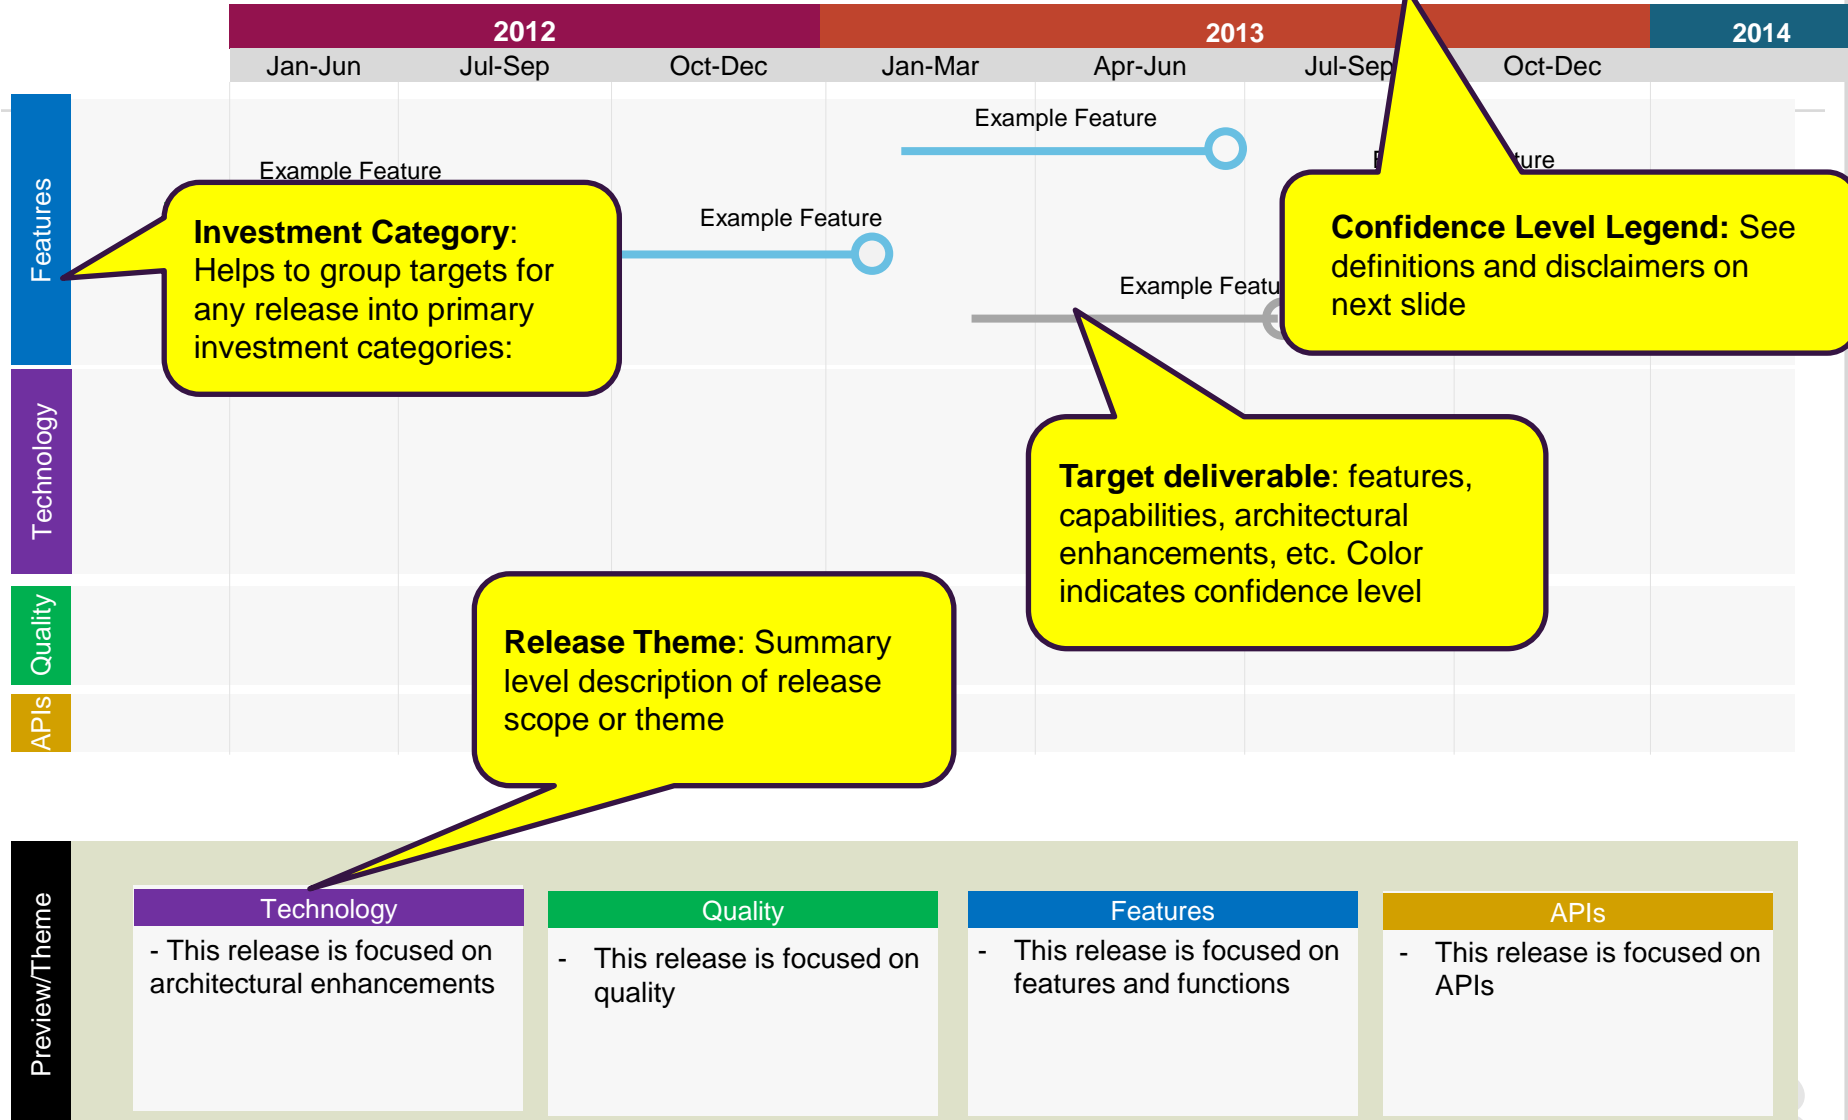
2012

2013

2014

Jan-Jun

Jul-Sep

Oct-Dec

Jan-Mar

Apr-Jun

Jul-Sep

Oct-Dec

Features

Technology

Quality

APIs

Example Feature

Example Feature

Example Feature

Example Featu

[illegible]ture

**Investment Category**: Helps to group targets for any release into primary investment categories:

**Confidence Level Legend:** See definitions and disclaimers on next slide

**Target deliverable**: features, capabilities, architectural enhancements, etc. Color indicates confidence level

**Release Theme**: Summary level description of release scope or theme

Preview/Theme

| Technology | Quality | Features | APIs |
|---|---|---|---|
| - This release is focused on architectural enhancements | - This release is focused on quality | - This release is focused on features and functions | - This release is focused on APIs |